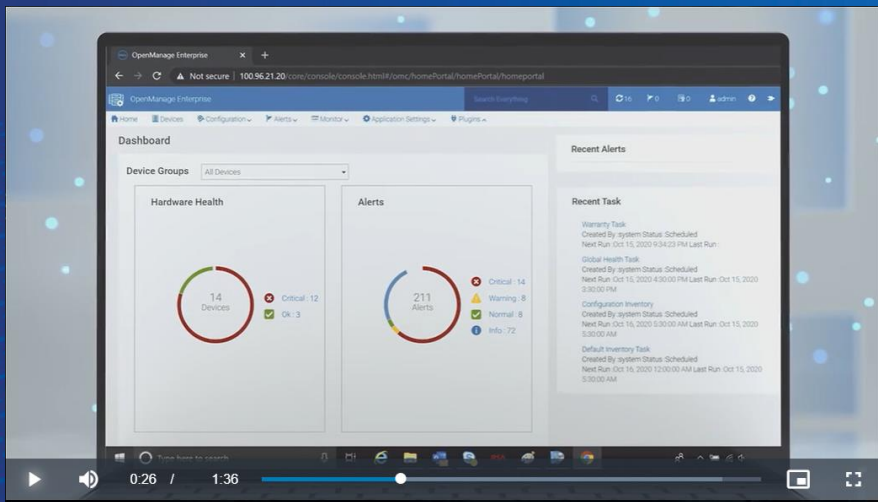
OpenManage Enterprise × +

Not secure | 100.96.21.20/core/console/console.html#/omc/homePortal/homePortal/homeportal

OpenManage Enterprise

Search Everything

16 0 0 admin

Home Devices Configuration Alerts Monitor Application Settings Plugins

Dashboard

Device Groups All Devices

Hardware Health

14 Devices

Critical : 12

Ok : 3

Alerts

211 Alerts

Critical : 14

Warning : 8

Normal : 8

Info : 72

Recent Alerts

Recent Task

Warranty Task
Created By :system Status :Scheduled
Next Run :Oct 15, 2020 9:34:23 PM Last Run :

Global Health Task
Created By :system Status :Scheduled
Next Run :Oct 15, 2020 4:30:00 PM Last Run :Oct 15, 2020 3:30:00 PM

Configuration Inventory
Created By :system Status :Scheduled
Next Run :Oct 16, 2020 5:30:00 AM Last Run :Oct 15, 2020 5:30:00 AM

Default Inventory Task
Created By :system Status :Scheduled
Next Run :Oct 16, 2020 12:00:00 AM Last Run :Oct 15, 2020 5:30:00 AM

Type here to search

0:26 / 1:36